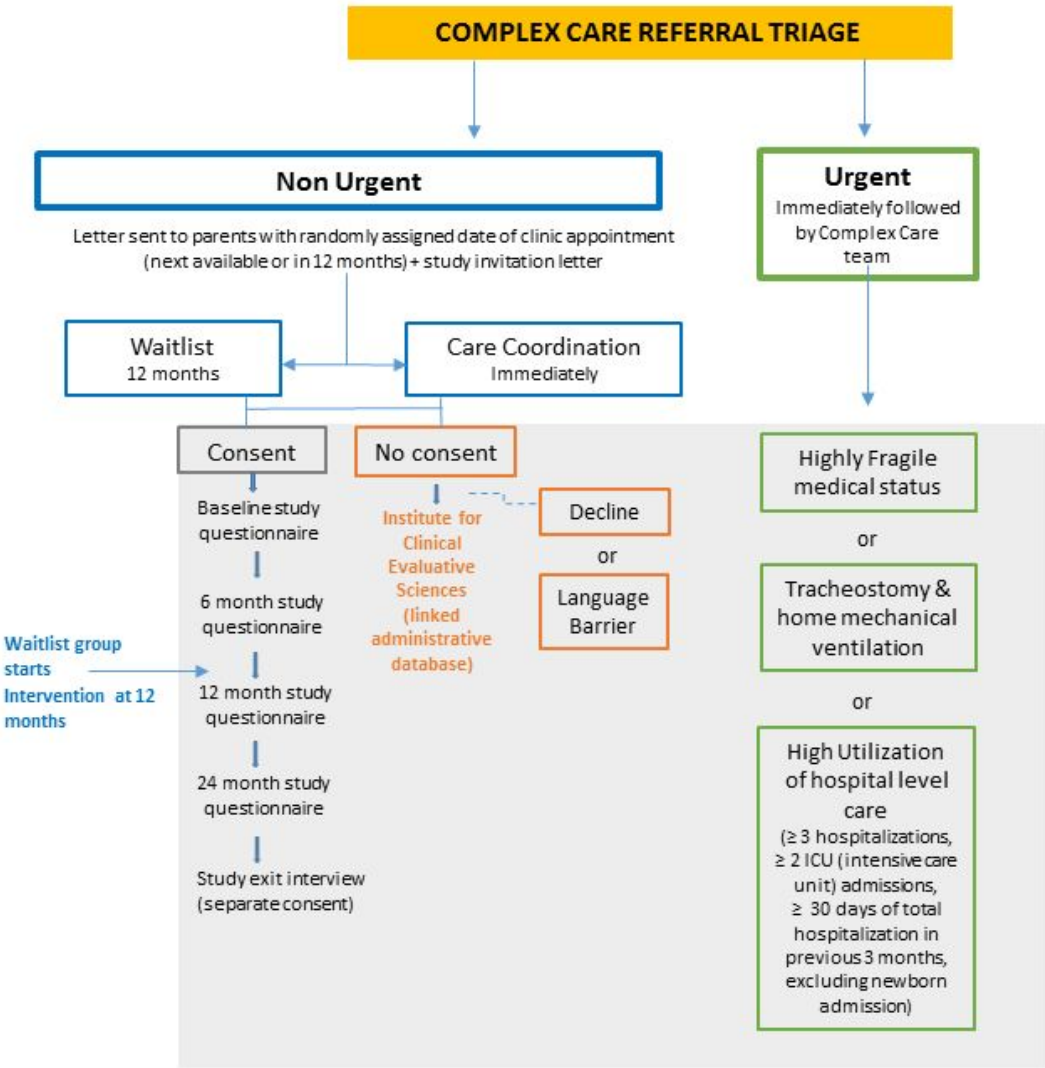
COMPLEX CARE REFERRAL TRIAGE

Non Urgent

Letter sent to parents with randomly assigned date of clinic appointment (next available or in 12 months) + study invitation letter

Urgent
Immediately followed by Complex Care team

Waitlist
12 months

Care Coordination
Immediately

Consent

Baseline study questionnaire

6 month study questionnaire

12 month study questionnaire

24 month study questionnaire

Study exit interview (separate consent)

Waitlist group starts Intervention at 12 months

No consent

Institute for Clinical Evaluative Sciences (linked administrative database)

Decline

or

Language Barrier

Highly Fragile medical status

or

Tracheostomy & home mechanical ventilation

or

High Utilization of hospital level care
($\geq$ 3 hospitalizations, $\geq$ 2 ICU (intensive care unit) admissions, $\geq$ 30 days of total hospitalization in previous 3 months, excluding newborn admission)